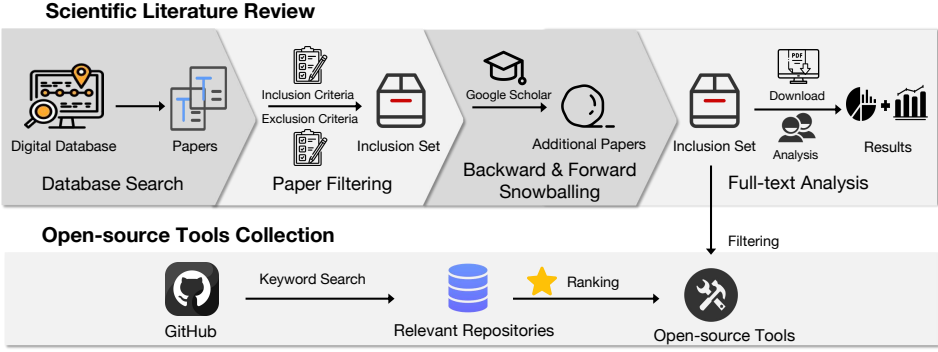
Scientific Literature Review

Digital Database

Papers

Database Search

Inclusion Criteria

Exclusion Criteria

Inclusion Set

Paper Filtering

Google Scholar

Additional Papers

Backward & Forward Snowballing

Inclusion Set

PDF

Download

Analysis

Results

Full-text Analysis

Filtering

Open-source Tools Collection

GitHub

Keyword Search

Relevant Repositories

Ranking

Open-source Tools